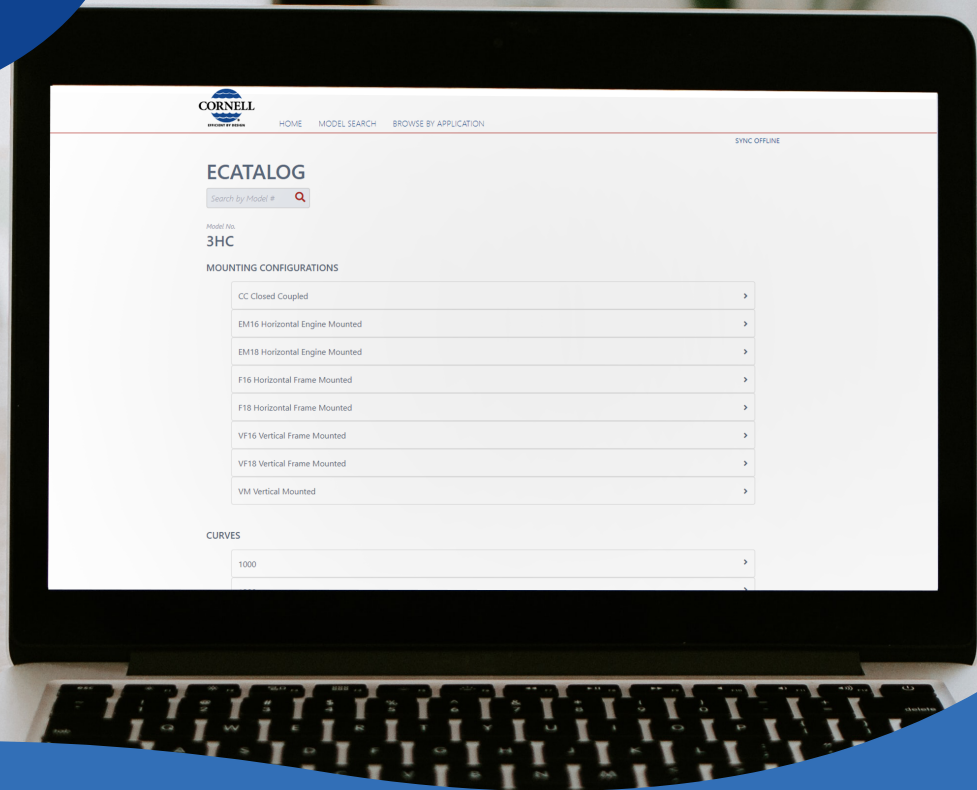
CORNELL
EFFICIENT BY DESIGN

HOME MODEL SEARCH BROWSE BY APPLICATION

SYNC OFFLINE

ECATALOG

Search by Model #

Model No.
3HC

MOUNTING CONFIGURATIONS

CC Closed Coupled
EM16 Horizontal Engine Mounted
EM18 Horizontal Engine Mounted
F16 Horizontal Frame Mounted
F18 Horizontal Frame Mounted
VF16 Vertical Frame Mounted
VF18 Vertical Frame Mounted
VM Vertical Mounted

CURVES

1000
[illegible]